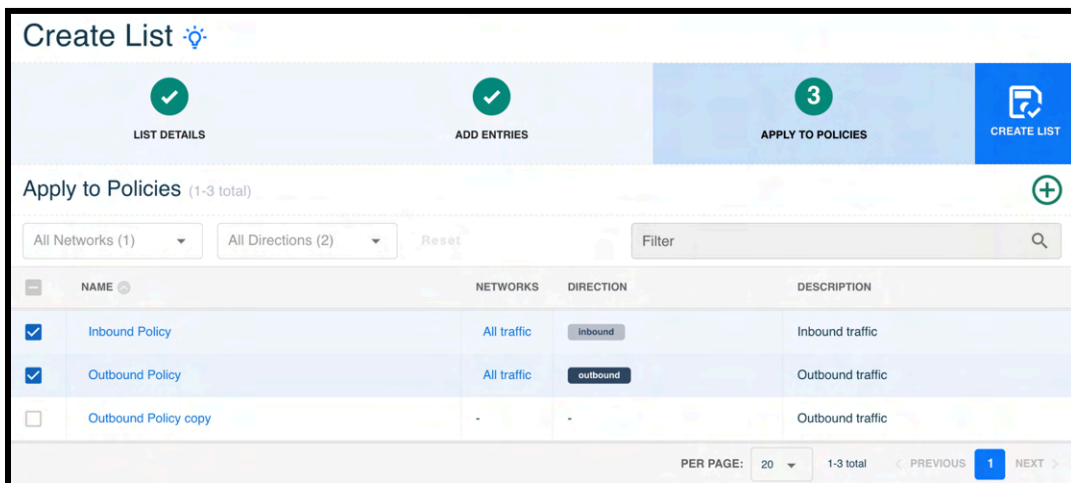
Create List

LIST DETAILS

ADD ENTRIES

3

APPLY TO POLICIES

CREATE LIST

Apply to Policies (1-3 total)

All Networks (1)

All Directions (2)

Reset

Filter

| | NAME | NETWORKS | DIRECTION | DESCRIPTION |
|---|---|---|---|---|
| ☑ | Inbound Policy | All traffic | inbound | Inbound traffic |
| ☑ | Outbound Policy | All traffic | outbound | Outbound traffic |
| ☐ | Outbound Policy copy | - | - | Outbound traffic |

PER PAGE: 20

1-3 total

< PREVIOUS

1

NEXT >